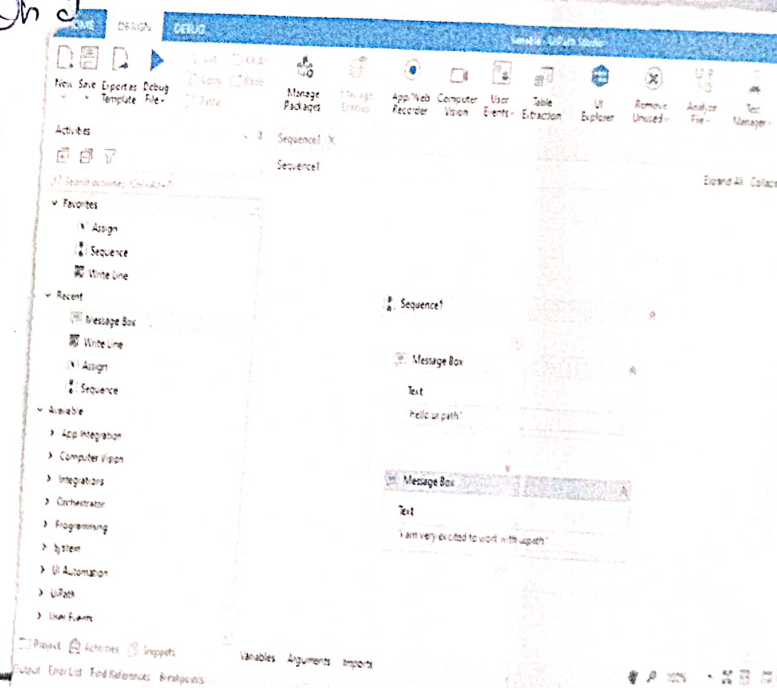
HOME DESIGN DEBUG

Sample - UiPath Studio

New Save Export as Template Debug File

Cut Copy Paste

Manage Packages

Manage Entities

App/Web Recorder

Computer Vision

User Events

Table Extraction

UI Explorer

Remove Unused

Analyze File

Test Manager

Activities

Search activities (Ctrl+Alt+F)

Favorites
Assign
Sequence
Write Line

Recent
Message Box
Write Line
Assign
Sequence

Available
App Integration
Computer Vision
Integrations
Orchestrator
Programming
System
UI Automation
UiPath
User Events

Sequence1

Sequence1

Expand All Collapse

Sequence1

Message Box
Text
"Hello ui path"

Message Box
Text
"I am very excited to work with uipath"

Project Activities Snippets

Variables Arguments Imports

Output Error List Find References Breakpoints

100%